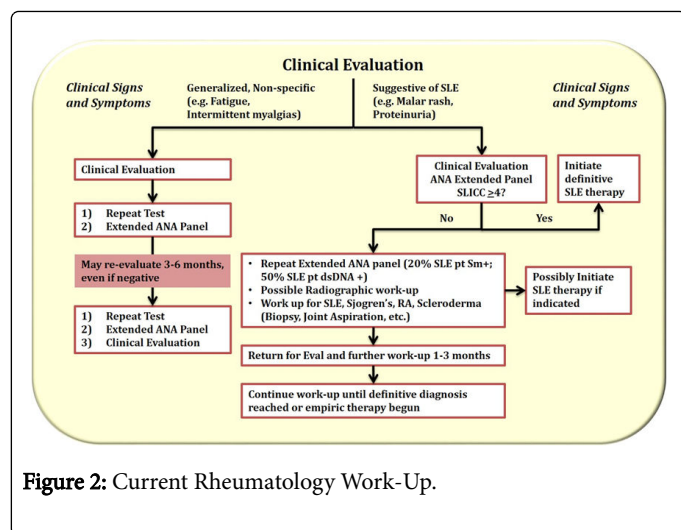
Clinical Evaluation

Clinical Signs and Symptoms

Generalized, Non-specific (e.g. Fatigue, Intermittent myalgias)

Suggestive of SLE (e.g. Malar rash, Proteinuria)

Clinical Signs and Symptoms

Clinical Evaluation

1) Repeat Test
2) Extended ANA Panel

May re-evaluate 3-6 months, even if negative

1) Repeat Test
2) Extended ANA Panel
3) Clinical Evaluation

Clinical Evaluation ANA Extended Panel SLICC $\geq$4?

Initiate definitive SLE therapy

No

Yes

• Repeat Extended ANA panel (20% SLE pt Sm+; 50% SLE pt dsDNA +)
• Possible Radiographic work-up
• Work up for SLE, Sjogren's, RA, Scleroderma (Biopsy, Joint Aspiration, etc.)

Possibly Initiate SLE therapy if indicated

Return for Eval and further work-up 1-3 months

Continue work-up until definitive diagnosis reached or empiric therapy begun

Figure 2: Current Rheumatology Work-Up.